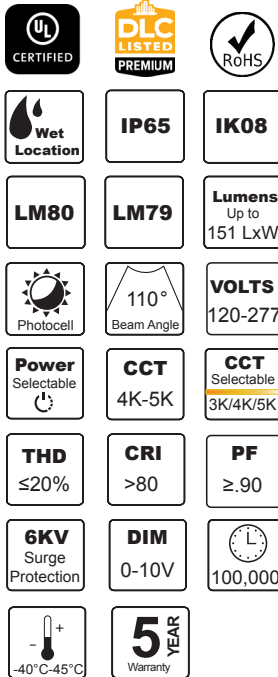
UL
CERTIFIED

DLC
LISTED
PREMIUM

RoHS

Wet Location

IP65

IK08

LM80

LM79

Lumens
Up to
151 LxW

Photocell

110°
Beam Angle

VOLTS
120-277

Power
Selectable

CCT
4K-5K

CCT
Selectable
3K/4K/5K

THD
≤20%

CRI
>80

PF
≥.90

6KV
Surge
Protection

DIM
0-10V

100,000

-
+
-40°C-45°C

5
YEAR
Warranty